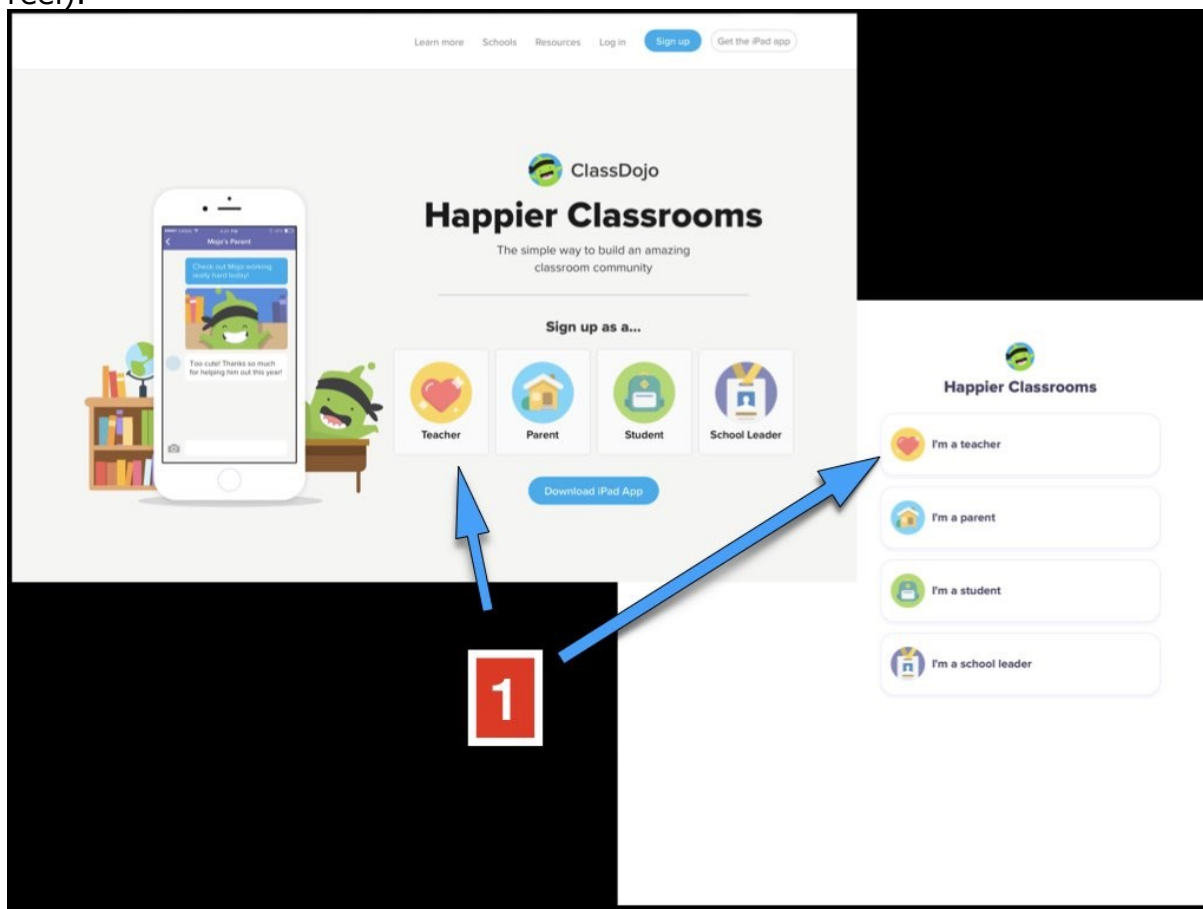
Learn more Schools Resources Log in Sign up Get the iPad app

Mojo's Parent

Check out Mojo working really hard today!

Too cute! Thanks so much for helping him out this year!

ClassDojo

Happier Classrooms

The simple way to build an amazing classroom community

Sign up as a...

Teacher

Parent

Student

School Leader

Download iPad App

Happier Classrooms

I'm a teacher

I'm a parent

I'm a student

I'm a school leader

1